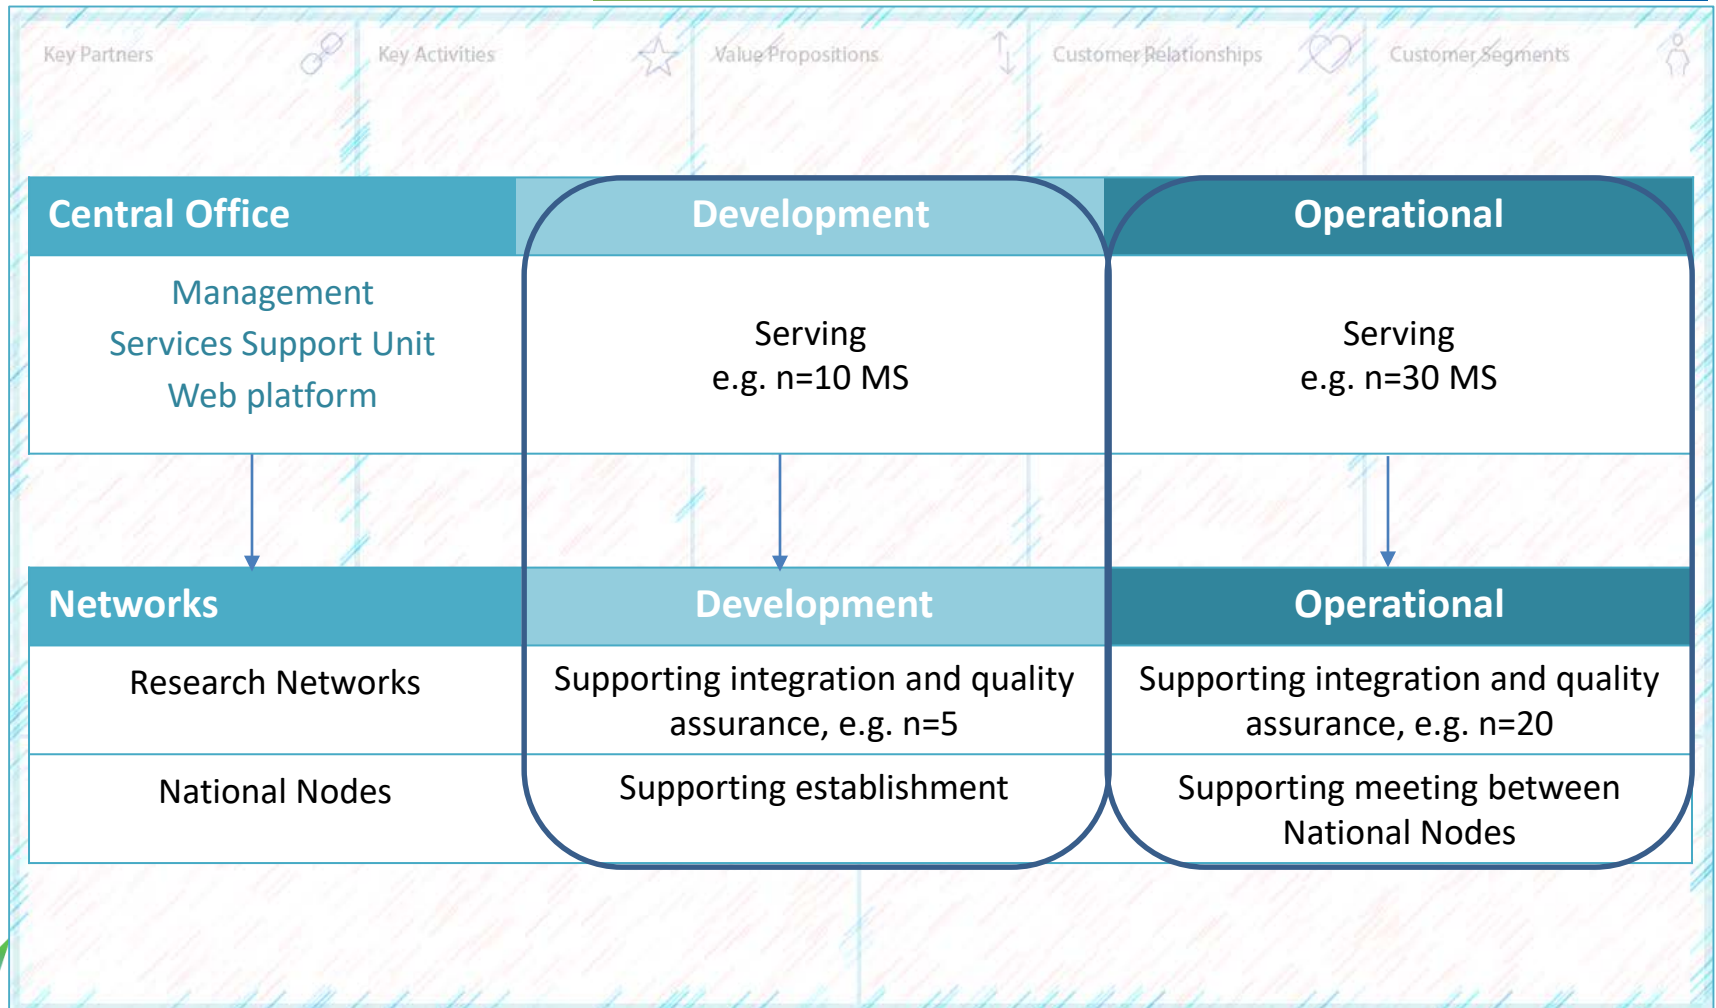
Key Partners

Key Activities

Value Propositions

Customer Relationships

Customer Segments

| Central Office | Development | Operational |
|---|---|---|
| Management Services Support Unit Web platform | Serving e.g. n=10 MS | Serving e.g. n=30 MS |

| Networks | Development | Operational |
|---|---|---|
| Research Networks | Supporting integration and quality assurance, e.g. n=5 | Supporting integration and quality assurance, e.g. n=20 |
| National Nodes | Supporting establishment | Supporting meeting between National Nodes |